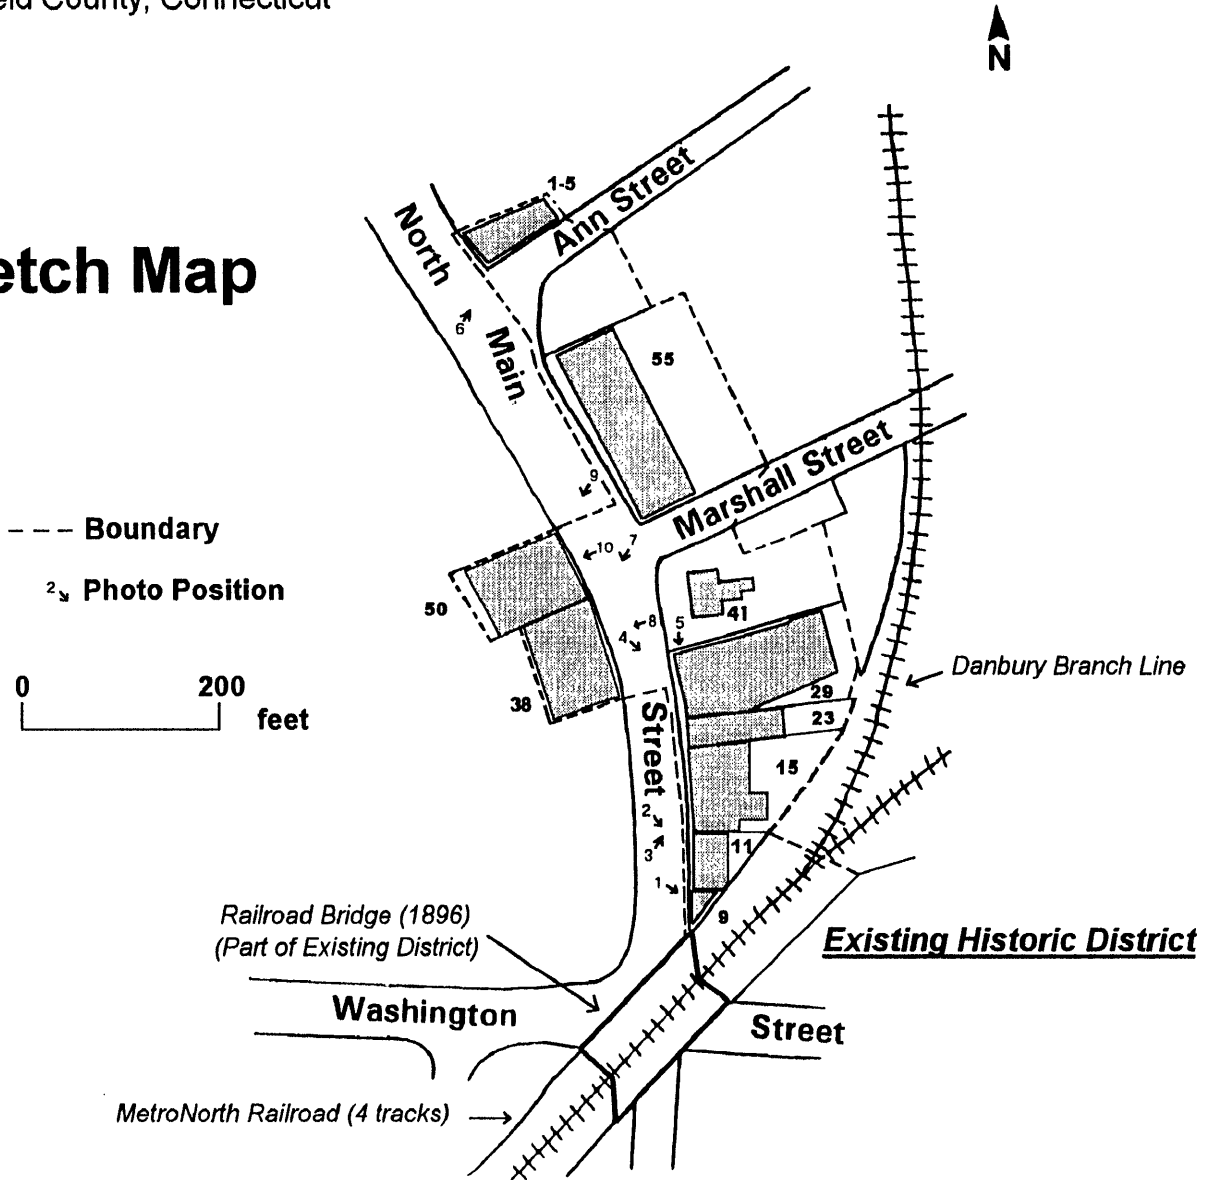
eld County, Connecticut

N

etch Map

--- Boundary

2 Photo Position

0 200 feet

North Main Street

Ann Street

Marshall Street

Washington Street

1-5

6

55

9

10

7

50

41

4

8

5

38

29

23

15

2

3

11

1

9

Danbury Branch Line

Railroad Bridge (1896) (Part of Existing District)

Existing Historic District

MetroNorth Railroad (4 tracks)